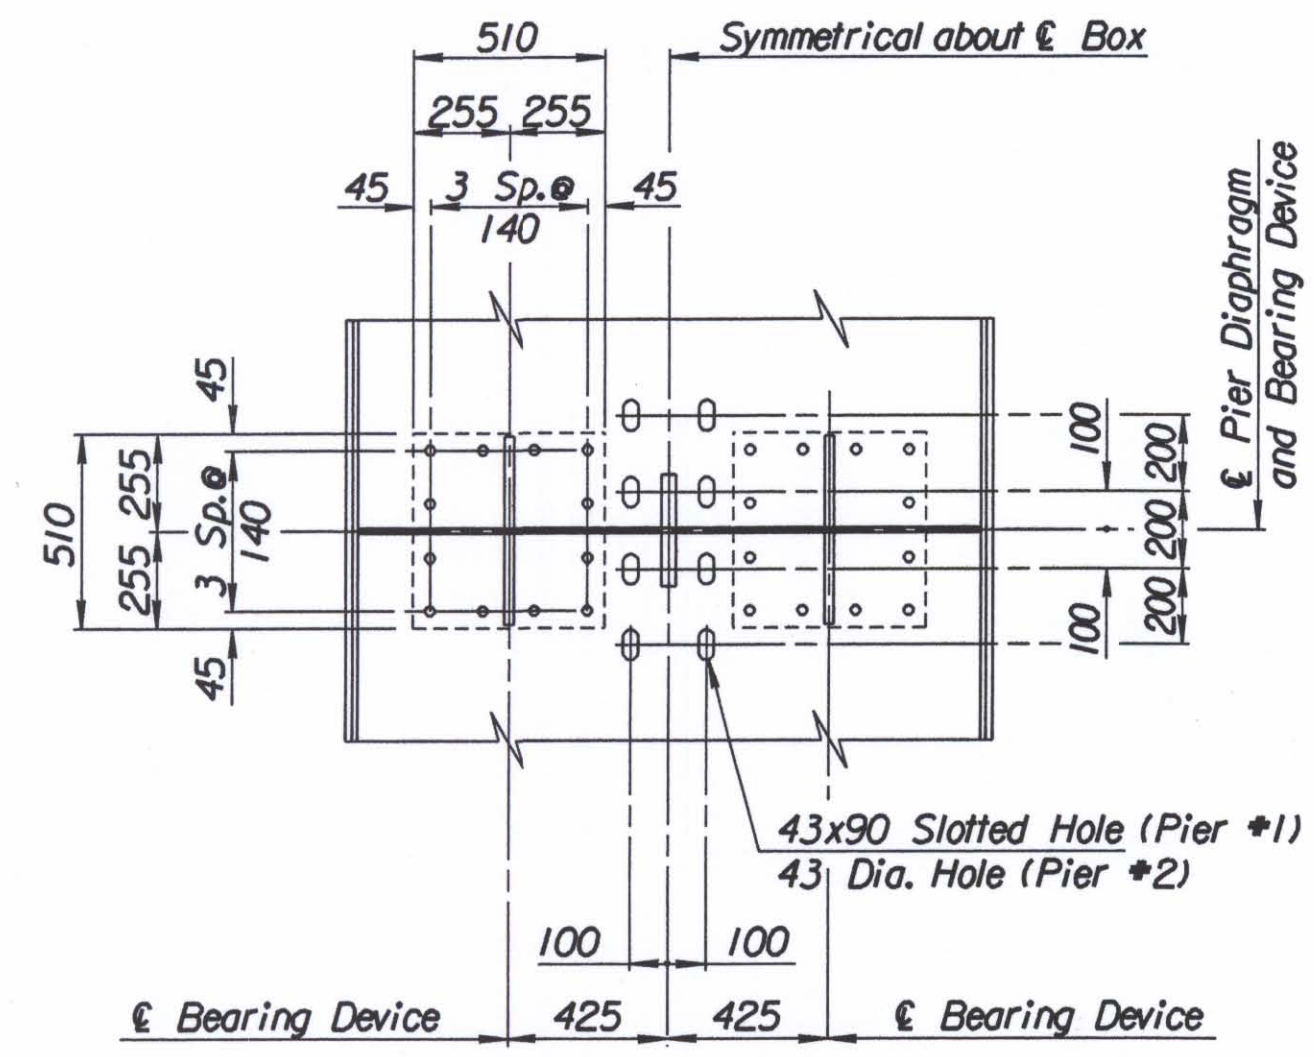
510

Symmetrical about ℄ Box

255 255

45 3 Sp.@ 140 45

℄ Pier Diaphragm and Bearing Device

45

510

255 255

3 Sp.@ 140

45

100 200 200 200 100

43x90 Slotted Hole (Pier #1)
43 Dia. Hole (Pier #2)

100 100

℄ Bearing Device 425 425 ℄ Bearing Device